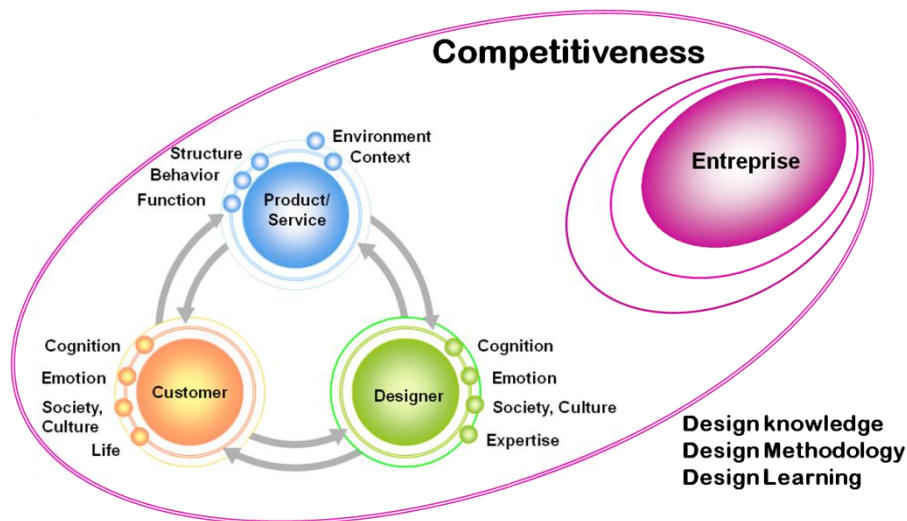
Competitiveness

Entreprise

Structure
Behavior
Function

Environment
Context

Product/
Service

Cognition
Emotion
Society,
Culture
Life

Customer

Designer

Cognition
Emotion
Society, Culture
Expertise

Design knowledge
Design Methodology
Design Learning